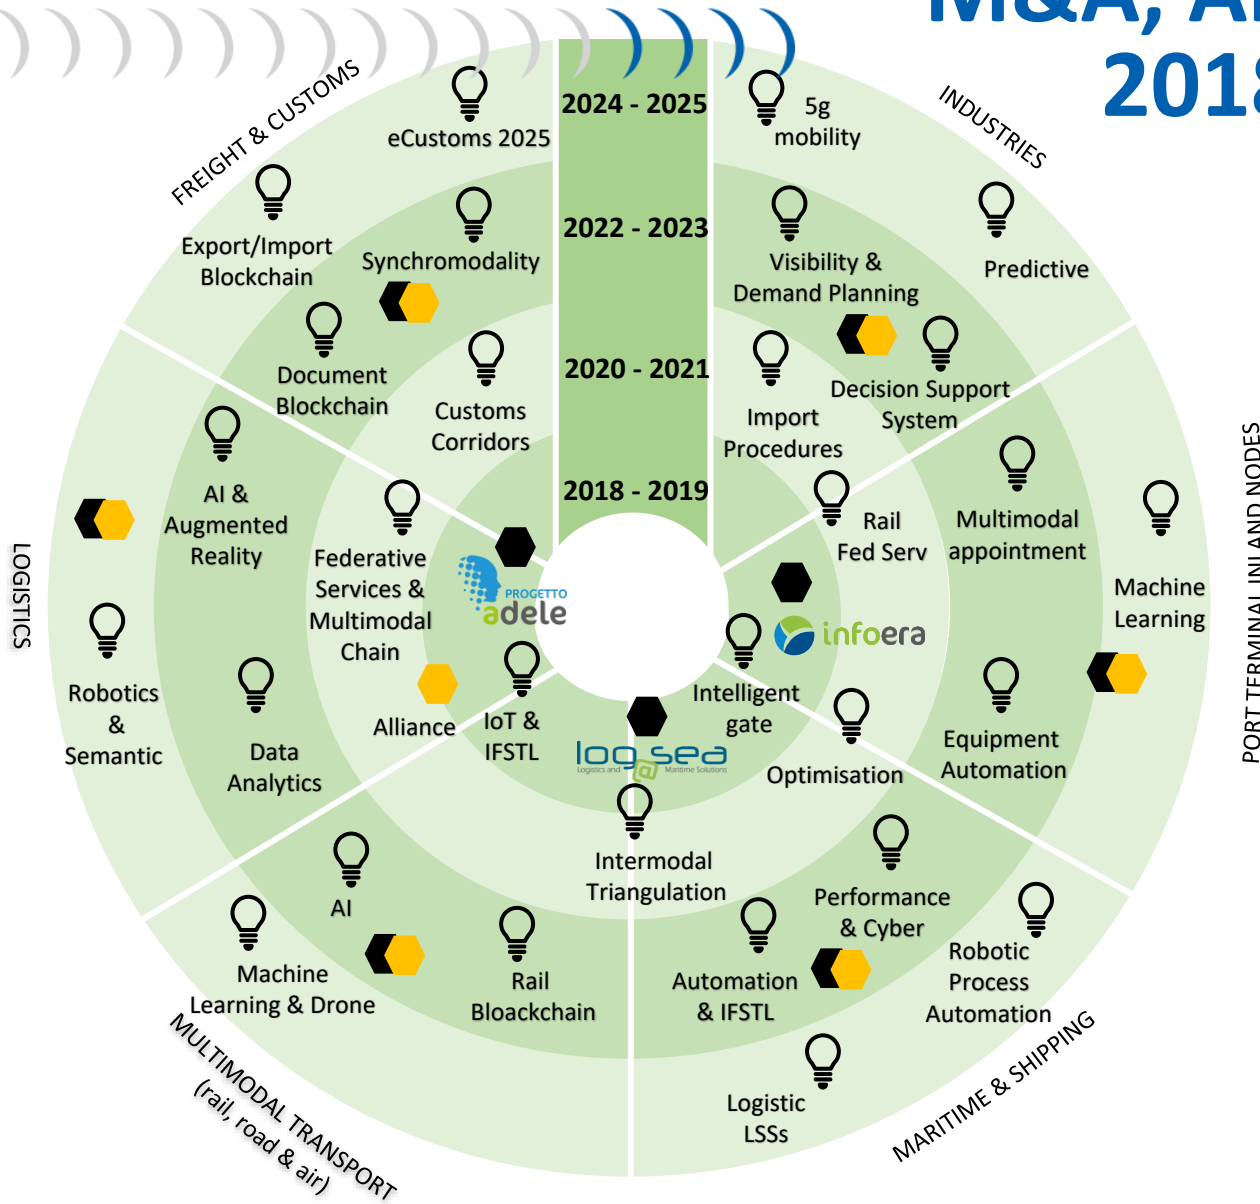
M&A, A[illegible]
201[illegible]

FREIGHT & CUSTOMS

eCustoms 2025

2024 - 2025

5g mobility

INDUSTRIES

Export/Import Blockchain

Synchromodality

2022 - 2023

Visibility & Demand Planning

Predictive

Document Blockchain

Customs Corridors

2020 - 2021

Import Procedures

Decision Support System

PORT TERMINAL INLAND NODES

LOGISTICS

AI & Augmented Reality

Federative Services & Multimodal Chain

2018 - 2019

Rail Fed Serv

Multimodal appointment

Machine Learning

PROGETTO adele

infoera

Robotics & Semantic

Data Analytics

Alliance

IoT & IFSTL

Intelligent gate

Equipment Automation

log@sea
Logistics and Maritime Solutions

Optimisation

Intermodal Triangulation

AI

Performance & Cyber

Machine Learning & Drone

Rail Bloackchain

Automation & IFSTL

Robotic Process Automation

Logistic LSSs

MULTIMODAL TRANSPORT (rail, road & air)

MARITIME & SHIPPING